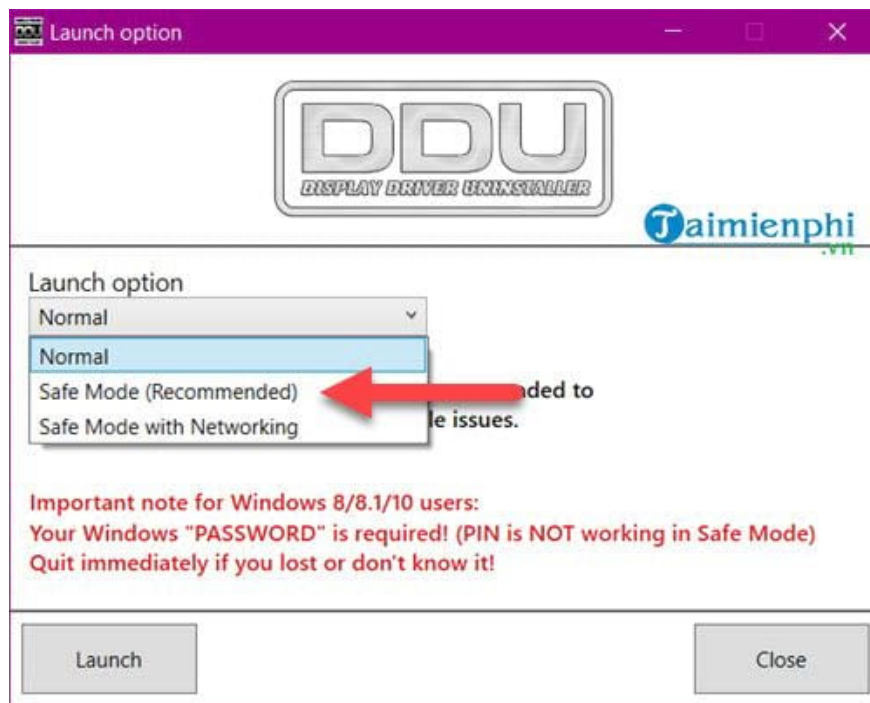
Launch option

DDU
DISPLAY DRIVER UNINSTALLER

Taimienphi
.vn

Launch option
Normal
Normal
Safe Mode (Recommended)
Safe Mode with Networking
nded to
le issues.

Important note for Windows 8/8.1/10 users:
Your Windows "PASSWORD" is required! (PIN is NOT working in Safe Mode)
Quit immediately if you lost or don't know it!

Launch
Close